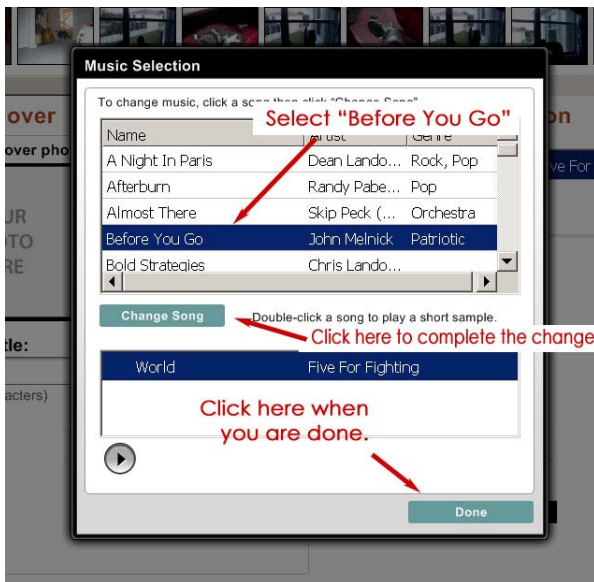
over

over pho

UR
OTO
RE

tle:

acters)

on

ive For

Music Selection

To change music, click a so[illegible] then click "Change Song"

Select "Before You Go"

| Name | Artist | Genre |
|---|---|---|
| A Night In Paris | Dean Lando... | Rock, Pop |
| Afterburn | Randy Pabe... | Pop |
| Almost There | Skip Peck (... | Orchestra |
| Before You Go | John Melnick | Patriotic |
| Bold Strategies | Chris Lando... | |

Change Song

Double-click a song to play a short sample.

Click here to complete the change

World | Five For Fighting

Click here when you are done.

Done